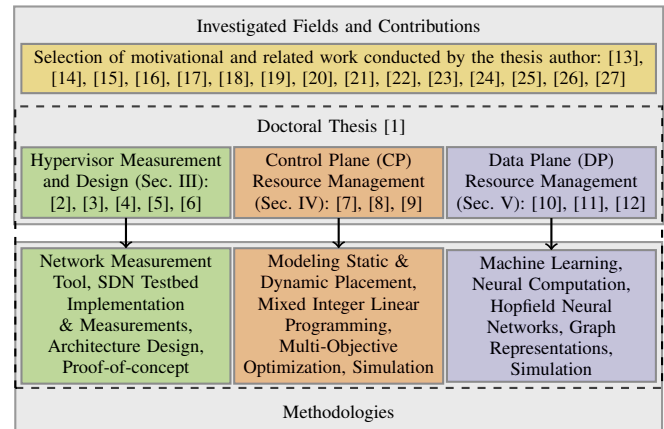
Investigated Fields and Contributions

Selection of motivational and related work conducted by the thesis author: [13], [14], [15], [16], [17], [18], [19], [20], [21], [22], [23], [24], [25], [26], [27]

Doctoral Thesis [1]

Hypervisor Measurement and Design (Sec. III): [2], [3], [4], [5], [6]

Control Plane (CP) Resource Management (Sec. IV): [7], [8], [9]

Data Plane (DP) Resource Management (Sec. V): [10], [11], [12]

Network Measurement Tool, SDN Testbed Implementation & Measurements, Architecture Design, Proof-of-concept

Modeling Static & Dynamic Placement, Mixed Integer Linear Programming, Multi-Objective Optimization, Simulation

Machine Learning, Neural Computation, Hopfield Neural Networks, Graph Representations, Simulation

Methodologies